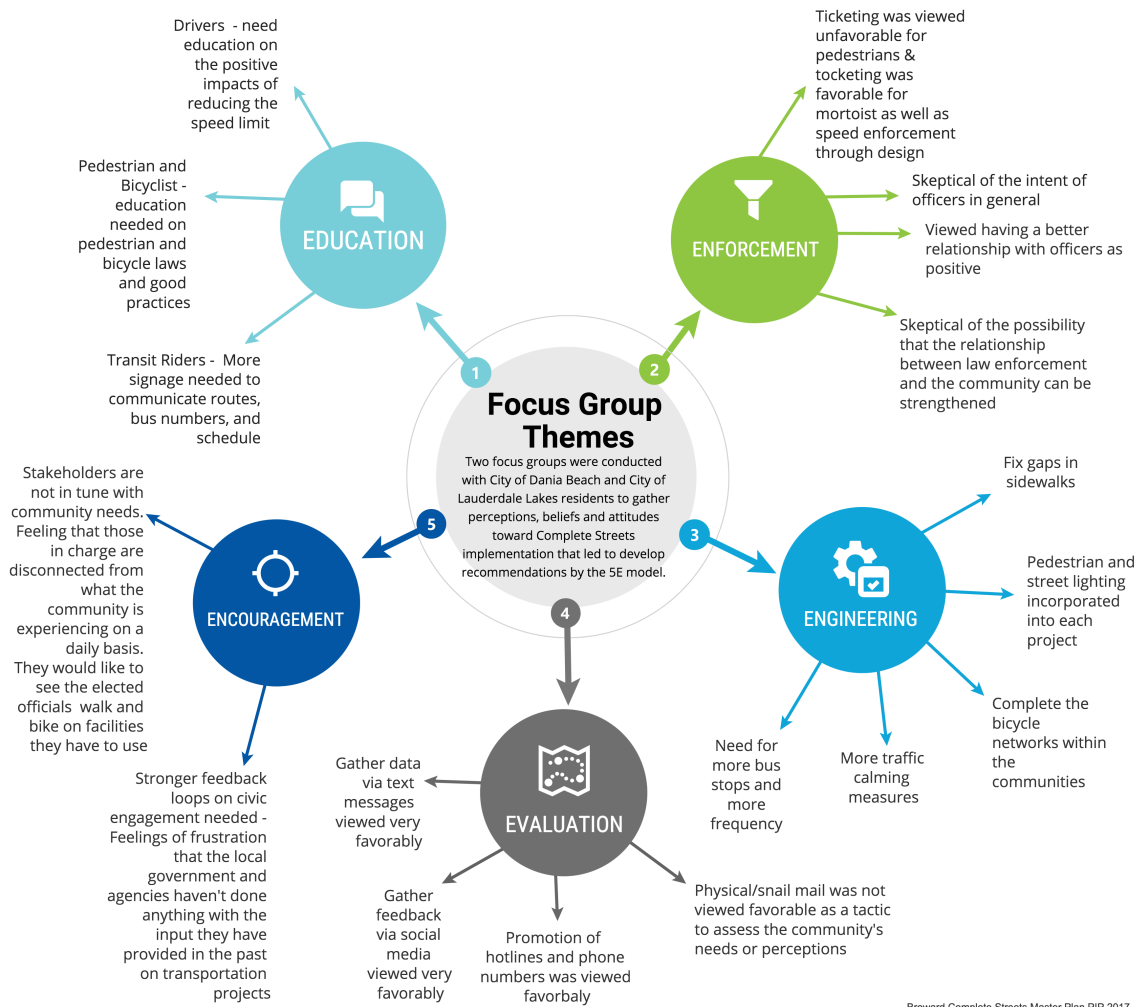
Focus Group Themes

Two focus groups were conducted with City of Dania Beach and City of Lauderdale Lakes residents to gather perceptions, beliefs and attitudes toward Complete Streets implementation that led to develop recommendations by the 5E model.

1

EDUCATION

Drivers - need education on the positive impacts of reducing the speed limit

Pedestrian and Bicyclist - education needed on pedestrian and bicycle laws and good practices

Transit Riders - More signage needed to communicate routes, bus numbers, and schedule

2

ENFORCEMENT

Ticketing was viewed unfavorable for pedestrians & tocketing was favorable for mortoist as well as speed enforcement through design

Skeptical of the intent of officers in general

Viewed having a better relationship with officers as positive

Skeptical of the possibility that the relationship between law enforcement and the community can be strengthened

3

ENGINEERING

Fix gaps in sidewalks

Pedestrian and street lighting incorporated into each project

Complete the bicycle networks within the communities

More traffic calming measures

Need for more bus stops and more frequency

4

EVALUATION

Gather data via text messages viewed very favorably

Gather feedback via social media viewed very favorably

Promotion of hotlines and phone numbers was viewed favorbaly

Physical/snail mail was not viewed favorable as a tactic to assess the community's needs or perceptions

5

ENCOURAGEMENT

Stakeholders are not in tune with community needs. Feeling that those in charge are disconnected from what the community is experiencing on a daily basis. They would like to see the elected officials walk and bike on facilities they have to use

Stronger feedback loops on civic engagement needed - Feelings of frustration that the local government and agencies haven't done anything with the input they have provided in the past on transportation projects

Broward Complete Streets Master Plan PIP 2017